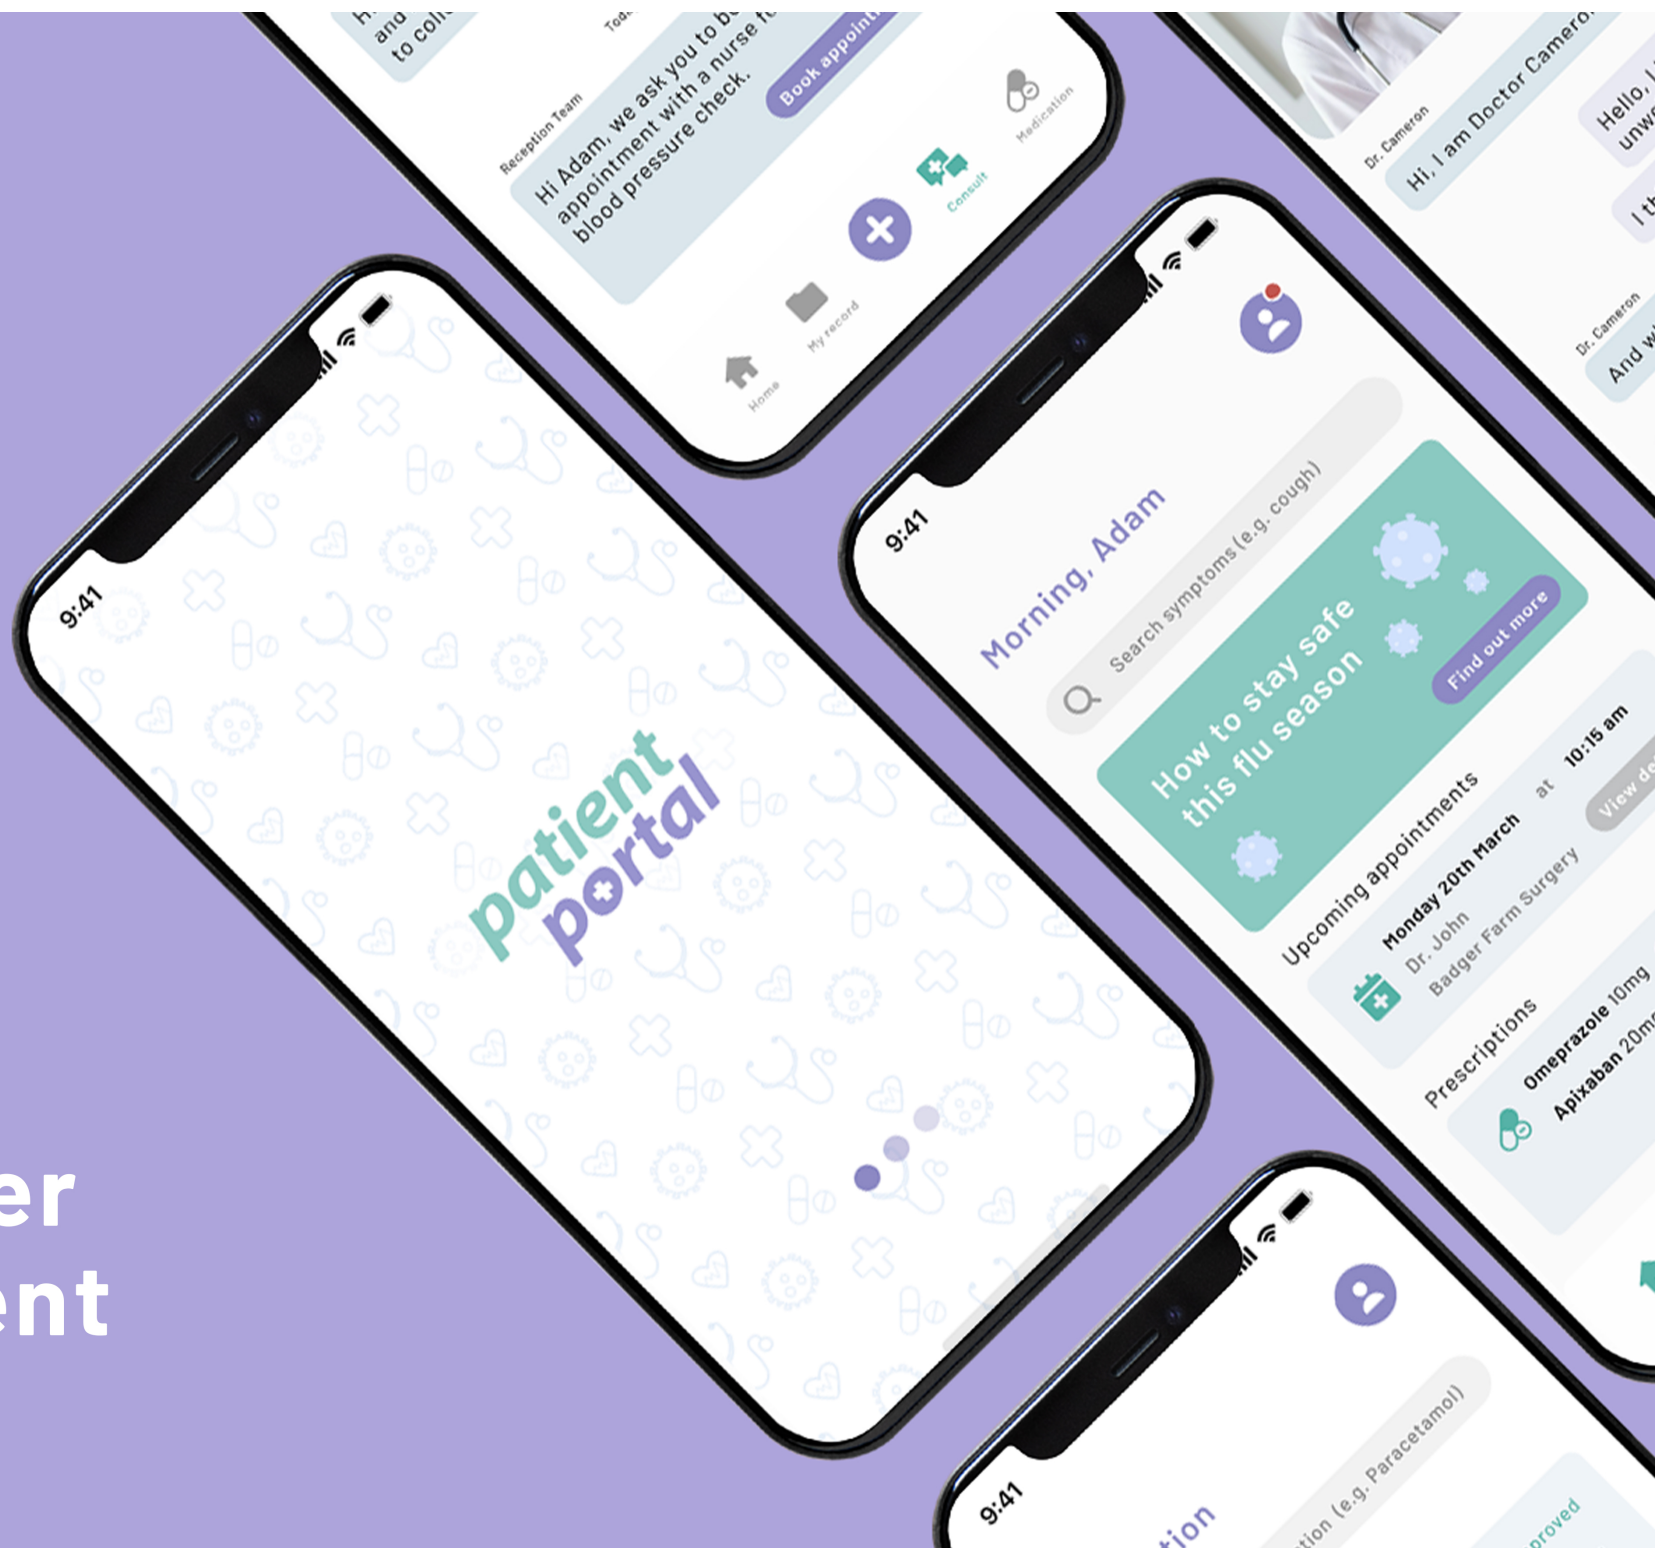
and
to coll
Tod

Reception Team
Hi Adam, we ask you to b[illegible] appointment with a nurse f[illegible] blood pressure check.
Book appoint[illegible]

Home
My record
Consult
Medication

Dr. Cameron
Hi, I am Doctor Camero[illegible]
Hello, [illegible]
unw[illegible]
I th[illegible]
Dr. Cameron
And w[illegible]

9:41

patient portal

9:41
Morning, Adam
Search symptoms (e.g. cough)
How to stay safe this flu season
Find out more
Upcoming appointments
Monday 20th March at 10:15 am
Dr. John
Badger Farm Surgery
View de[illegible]
Prescriptions
Omeprazole 10mg
Apixaban 20m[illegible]

er
ent

9:41
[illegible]tion
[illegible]tion (e.g. Paracetamol)
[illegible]proved